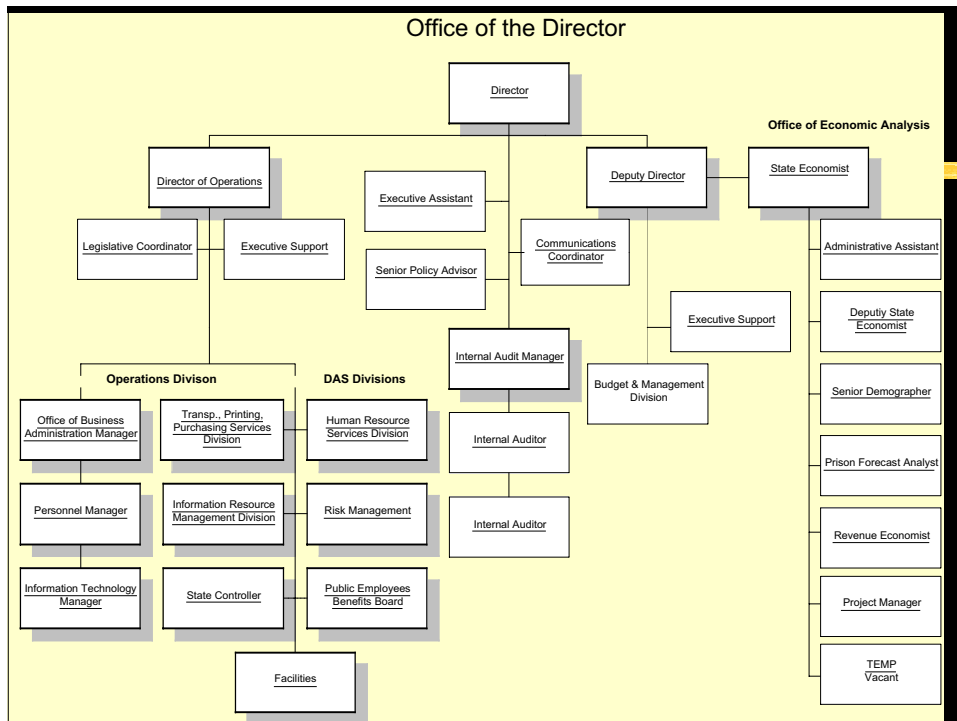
Office of the Director

Director

Office of Economic Analysis

Director of Operations

Executive Assistant

Deputy Director

State Economist

Legislative Coordinator

Executive Support

Communications Coordinator

Senior Policy Advisor

Administrative Assistant

Deputiy State Economist

Executive Support

Internal Audit Manager

Operations Divison

DAS Divisions

Budget & Management Division

Senior Demographer

Office of Business Administration Manager

Transp., Printing, Purchasing Services Division

Human Resource Services Division

Internal Auditor

Prison Forecast Analyst

Personnel Manager

Information Resource Management Division

Risk Management

Internal Auditor

Revenue Economist

Information Technology Manager

State Controller

Public Employees Benefits Board

Project Manager

Facilities

TEMP
Vacant